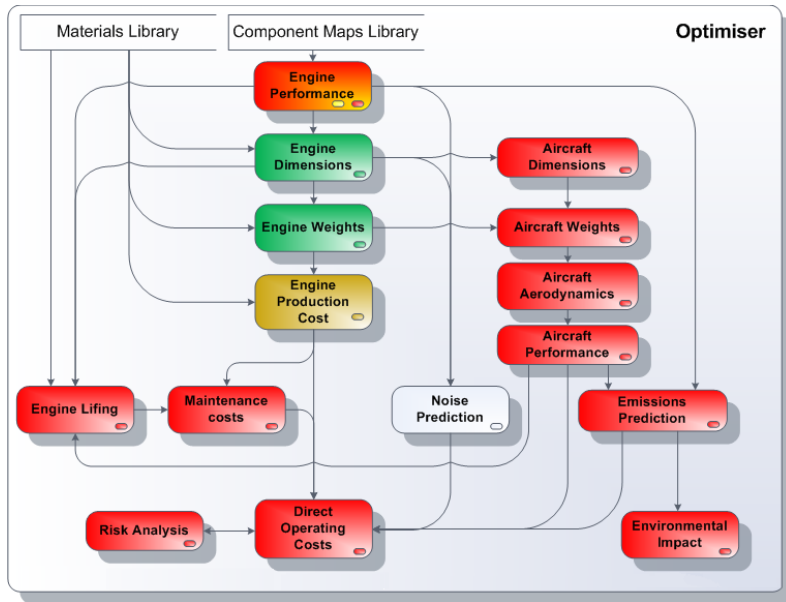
Materials Library

Component Maps Library

Optimiser

Engine Performance

Engine Dimensions

Aircraft Dimensions

Engine Weights

Aircraft Weights

Aircraft Aerodynamics

Engine Production Cost

Aircraft Performance

Engine Lifing

Maintenance costs

Noise Prediction

Emissions Prediction

Risk Analysis

Direct Operating Costs

Environmental Impact